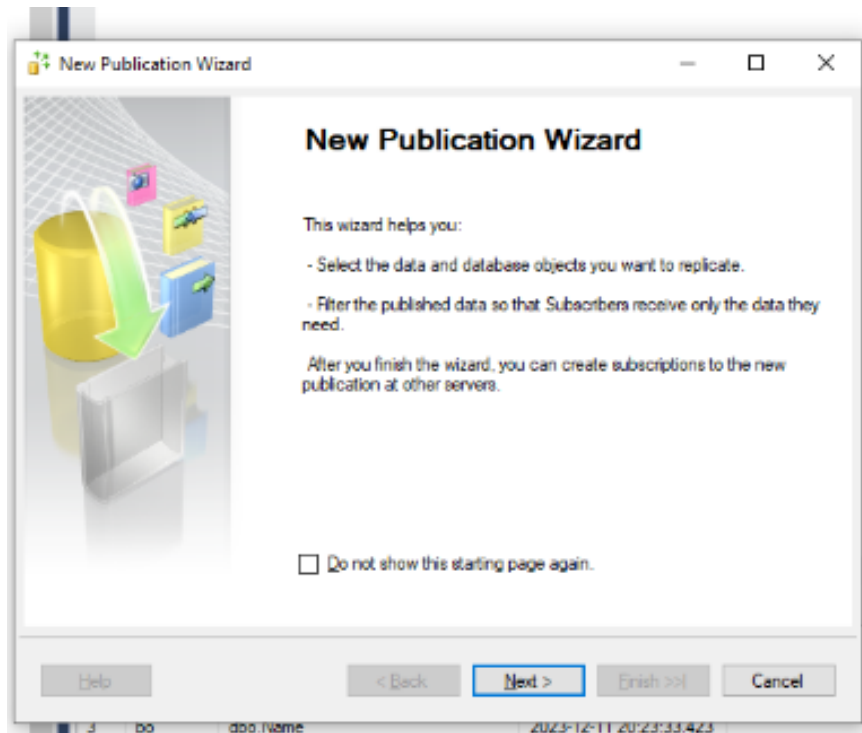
New Publication Wizard

New Publication Wizard

This wizard helps you:

- Select the data and database objects you want to replicate.

- Filter the published data so that Subscribers receive only the data they need.

After you finish the wizard, you can create subscriptions to the new publication at other servers.

Do not show this starting page again.

Help

< Back

Next >

Finish >>|

Cancel

3 | Bo | dbo.Name | 2023-12-11 20:23:33.423